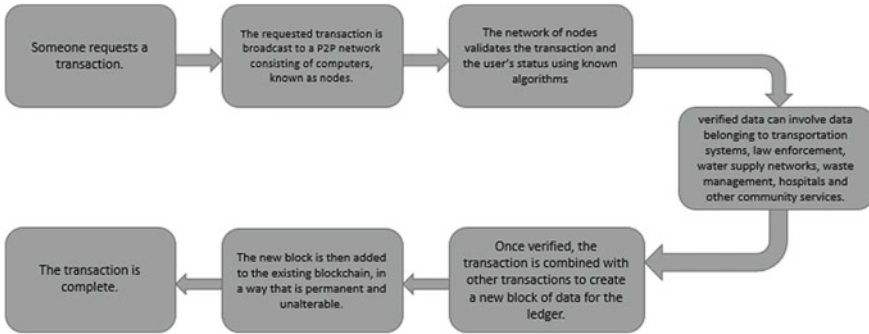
Someone requests a transaction.

The requested transaction is broadcast to a P2P network consisting of computers, known as nodes.

The network of nodes validates the transaction and the user's status using known algorithms

verified data can involve data belonging to transportation systems, law enforcement, water supply networks, waste management, hospitals and other community services.

Once verified, the transaction is combined with other transactions to create a new block of data for the ledger.

The new block is then added to the existing blockchain, in a way that is permanent and unalterable.

The transaction is complete.